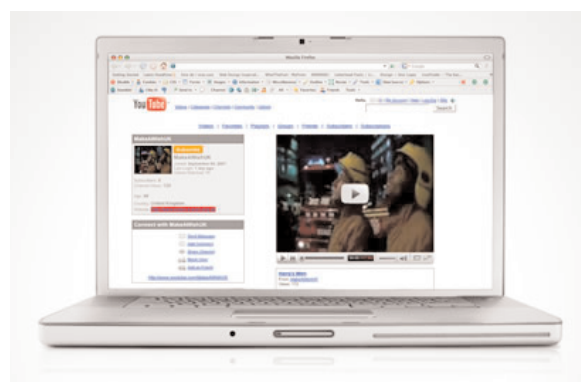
Mozilla Firefox

YouTube

Videos | Categories | Channels | Community | Upload

Search

Videos | Favorites | Playlists | Groups | Friends | Subscribers | Subscriptions

MakeItWatchUK

Subscribe

MakeItWatchUK

Connect with MakeItWatchUK

Send Message
Add Comment
Share Channel
Block User
Add as Friend